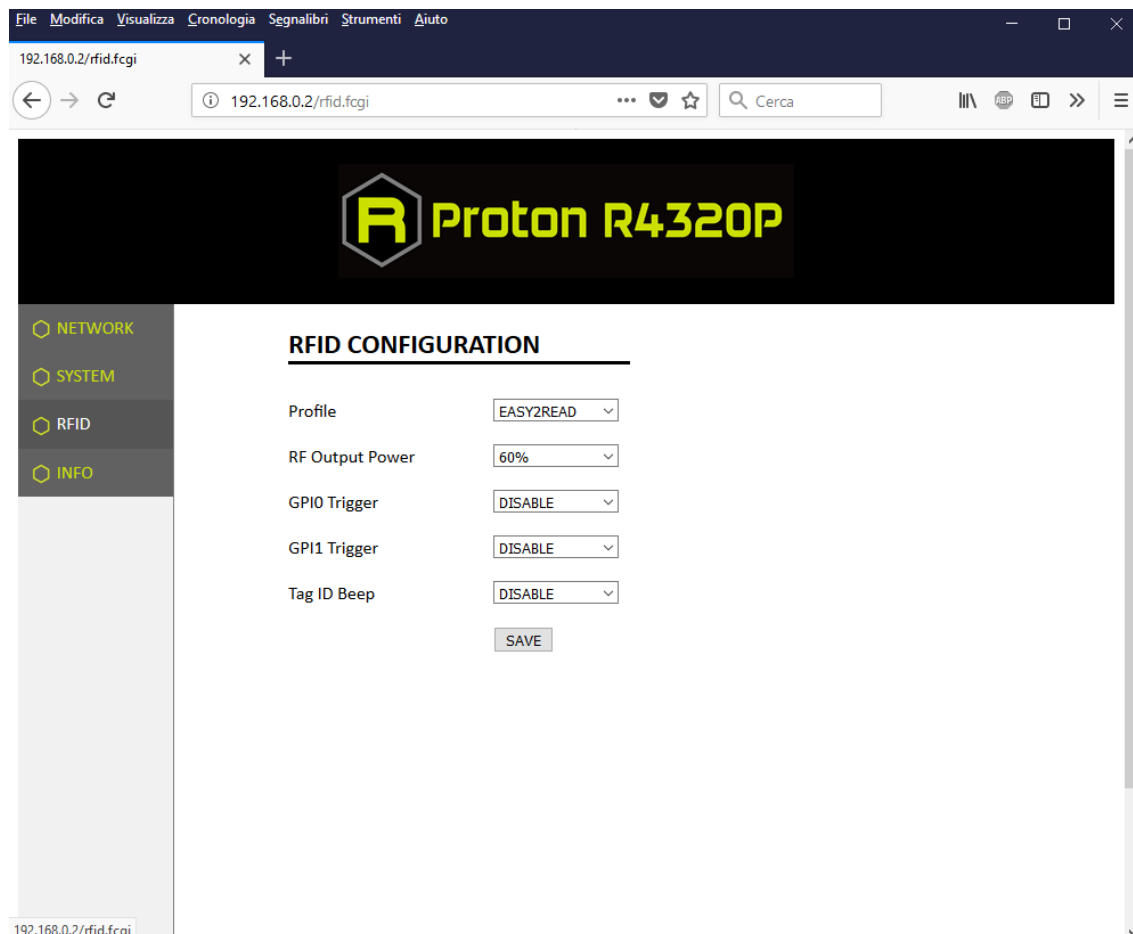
File Modifica Visualizza Cronologia Segnalibri Strumenti Aiuto

192.168.0.2/rfid.fcgi

192.168.0.2/rfid.fcgi

Cerca

ABP

R Proton R4320P

NETWORK

SYSTEM

RFID

INFO

RFID CONFIGURATION

| | |
|---|---|
| Profile | EASY2READ |
| RF Output Power | 60% |
| GPI0 Trigger | DISABLE |
| GPI1 Trigger | DISABLE |
| Tag ID Beep | DISABLE |

SAVE

192.168.0.2/rfid.fcgi